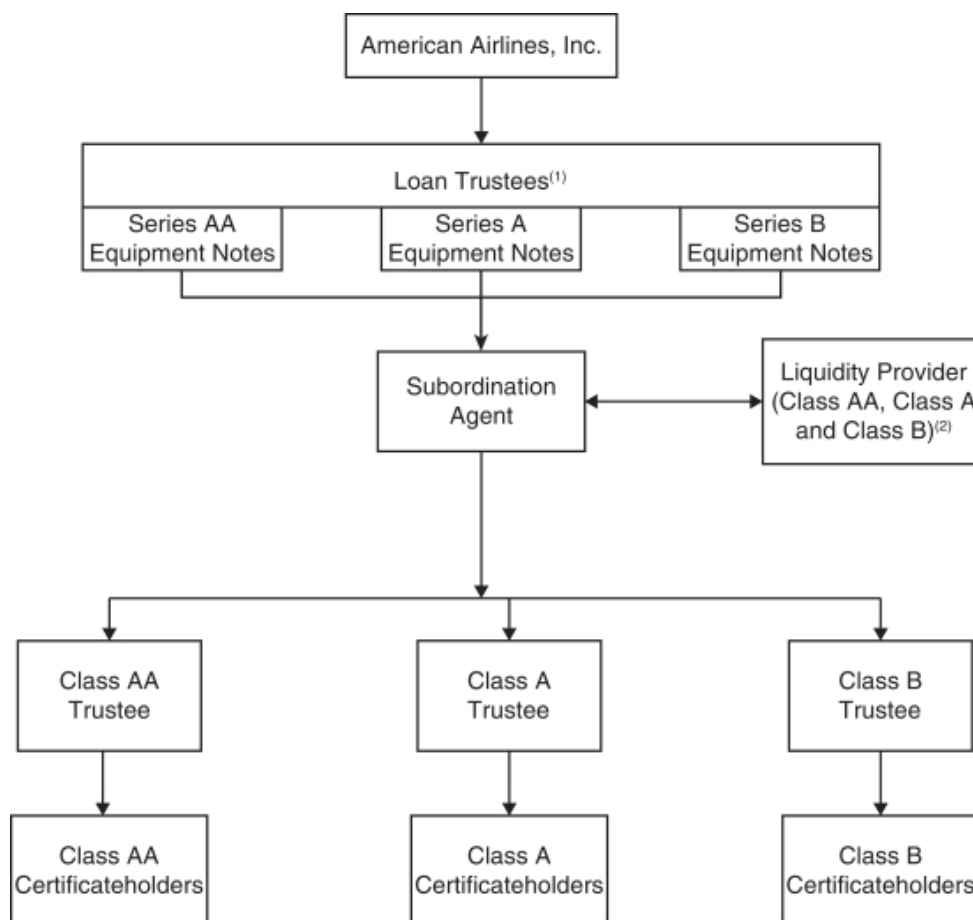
American Airlines, Inc.

Loan Trustees$^{(1)}$

Series AA Equipment Notes

Series A Equipment Notes

Series B Equipment Notes

Subordination Agent

Liquidity Provider (Class AA, Class A and Class B)$^{(2)}$

Class AA Trustee

Class A Trustee

Class B Trustee

Class AA Certificateholders

Class A Certificateholders

Class B Certificateholders